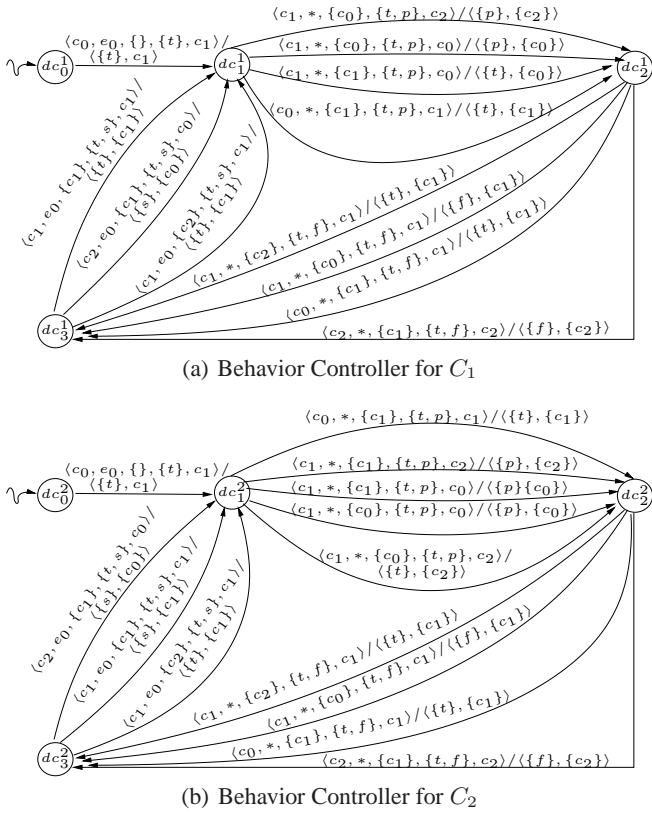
$dc_0^1$

$\langle c_0, e_0, \{\}, \{t\}, c_1\rangle / \langle\{t\}, c_1\rangle$

$dc_1^1$

$\langle c_1, *, \{c_0\}, \{t,p\}, c_2\rangle / \langle\{p\}, \{c_2\}\rangle$

$\langle c_1, *, \{c_0\}, \{t,p\}, c_0\rangle / \langle\{p\}, \{c_0\}\rangle$

$\langle c_1, *, \{c_1\}, \{t,p\}, c_0\rangle / \langle\{t\}, \{c_0\}\rangle$

$\langle c_0, *, \{c_1\}, \{t,p\}, c_1\rangle / \langle\{t\}, \{c_1\}\rangle$

$dc_2^1$

$\langle c_1, e_0, \{c_1\}, \{t,s\}, c_1\rangle / \langle\{t\}, \{c_1\}\rangle$

$\langle c_2, e_0, \{c_1\}, \{t,s\}, c_0\rangle / \langle\{s\}, \{c_0\}\rangle$

$\langle c_1, e_0, \{c_2\}, \{t,s\}, c_1\rangle / \langle\{t\}, \{c_1\}\rangle$

$\langle c_1, *, \{c_2\}, \{t,f\}, c_1\rangle / \langle\{t\}, \{c_1\}\rangle$

$\langle c_1, *, \{c_0\}, \{t,f\}, c_1\rangle / \langle\{f\}, \{c_1\}\rangle$

$\langle c_0, *, \{c_1\}, \{t,f\}, c_1\rangle / \langle\{t\}, \{c_1\}\rangle$

$dc_3^1$

$\langle c_2, *, \{c_1\}, \{t,f\}, c_2\rangle / \langle\{f\}, \{c_2\}\rangle$

(a) Behavior Controller for $C_1$

$dc_0^2$

$\langle c_0, e_0, \{\}, \{t\}, c_1\rangle / \langle\{t\}, c_1\rangle$

$dc_1^2$

$\langle c_0, *, \{c_1\}, \{t,p\}, c_1\rangle / \langle\{t\}, \{c_1\}\rangle$

$\langle c_1, *, \{c_1\}, \{t,p\}, c_2\rangle / \langle\{p\}, \{c_2\}\rangle$

$\langle c_1, *, \{c_1\}, \{t,p\}, c_0\rangle / \langle\{p\}\{c_0\}\rangle$

$\langle c_1, *, \{c_0\}, \{t,p\}, c_0\rangle / \langle\{p\}, \{c_0\}\rangle$

$\langle c_1, *, \{c_0\}, \{t,p\}, c_2\rangle / \langle\{t\}, \{c_2\}\rangle$

$dc_2^2$

$\langle c_2, e_0, \{c_1\}, \{t,s\}, c_0\rangle / \langle\{s\}, \{c_0\}\rangle$

$\langle c_1, e_0, \{c_1\}, \{t,s\}, c_1\rangle / \langle\{s\}, \{c_1\}\rangle$

$\langle c_1, e_0, \{c_2\}, \{t,s\}, c_1\rangle / \langle\{t\}, \{c_1\}\rangle$

$\langle c_1, *, \{c_2\}, \{t,f\}, c_1\rangle / \langle\{t\}, \{c_1\}\rangle$

$\langle c_1, *, \{c_0\}, \{t,f\}, c_1\rangle / \langle\{f\}, \{c_1\}\rangle$

$\langle c_0, *, \{c_1\}, \{t,f\}, c_1\rangle / \langle\{t\}, \{c_1\}\rangle$

$dc_3^2$

$\langle c_2, *, \{c_1\}, \{t,f\}, c_2\rangle / \langle\{f\}, \{c_2\}\rangle$

(b) Behavior Controller for $C_2$